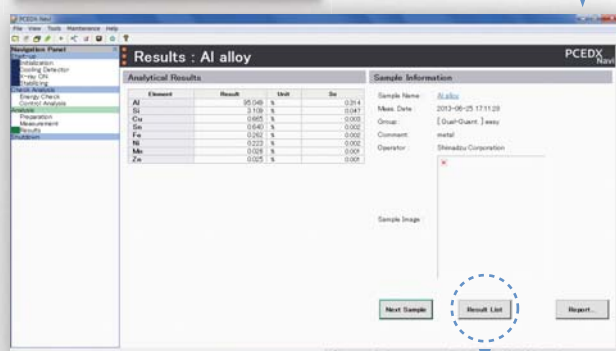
PCEDX Navi
File View Tools Maintenance Help

Navigation Panel
Startup
Initialization
Cooling Detector
X-ray ON
Stabilizing
Check Analysis
Energy Check
Control Analysis
Analysis
Preparation
Measurement
Results
Shutdown

Results : Al alloy

PCEDX Navi

Analytical Results

| Element | Result | Unit | Std |
|---|---|---|---|
| Al | 95.046 | % | 0.014 |
| Si | 3.109 | % | 0.047 |
| Cu | 0.665 | % | 0.003 |
| Sn | 0.640 | % | 0.002 |
| Fe | 0.262 | % | 0.003 |
| Ni | 0.223 | % | 0.002 |
| Mn | 0.028 | % | 0.001 |
| Zn | 0.025 | % | 0.001 |

Sample Information

Sample Name : Al alloy
Meas. Date : 2013-06-25 17:11:28
Group : [ Quali-Quant. ] easy
Comment : metal
Operator : Shimadzu Corporation

Sample Image :

Next Sample
Result List
Report...